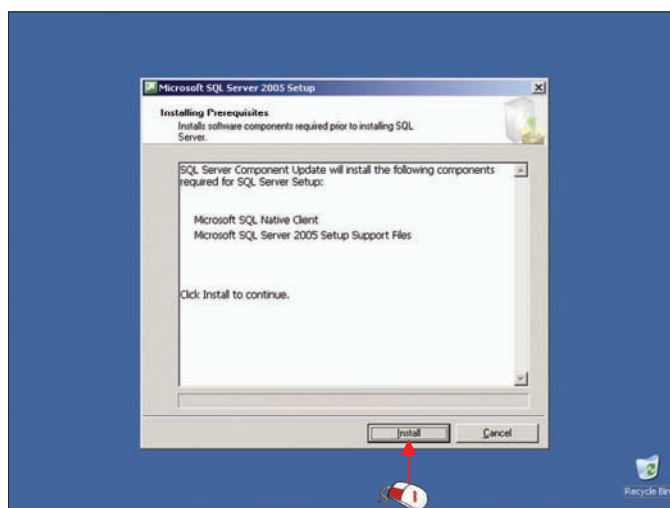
Microsoft SQL Server 2005 Setup

Installing Prerequisites
Installs software components required prior to installing SQL Server.

SQL Server Component Update will install the following components required for SQL Server Setup:

Microsoft SQL Native Client
Microsoft SQL Server 2005 Setup Support Files

Click Install to continue.

Install

Cancel

1

Recycle Bin